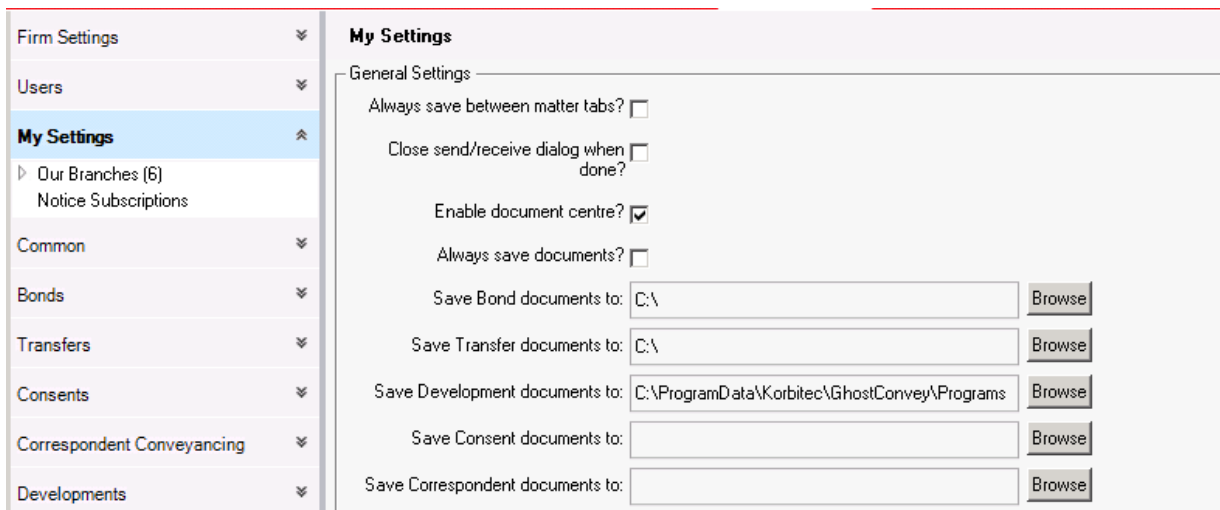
Firm Settings
Users
My Settings
Our Branches (6)
Notice Subscriptions
Common
Bonds
Transfers
Consents
Correspondent Conveyancing
Developments

My Settings
General Settings
Always save between matter tabs?
Close send/receive dialog when done?
Enable document centre?
Always save documents?
Save Bond documents to: C:\ Browse
Save Transfer documents to: C:\ Browse
Save Development documents to: C:\ProgramData\Korbitec\GhostConvey\Programs Browse
Save Consent documents to: Browse
Save Correspondent documents to: Browse